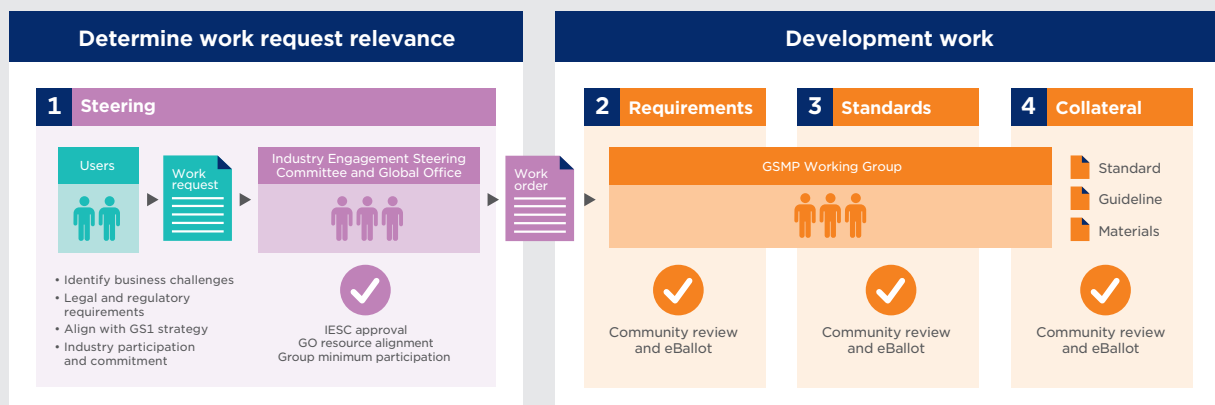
Determine work request relevance

Development work

1 Steering

Users

Work request

Industry Engagement Steering Committee and Global Office

Work order

• Identify business challenges
• Legal and regulatory requirements
• Align with GS1 strategy
• Industry participation and commitment

IESC approval
GO resource alignment
Group minimum participation

2 Requirements

3 Standards

4 Collateral

GSMP Working Group

Standard

Guideline

Materials

Community review and eBallot

Community review and eBallot

Community review and eBallot